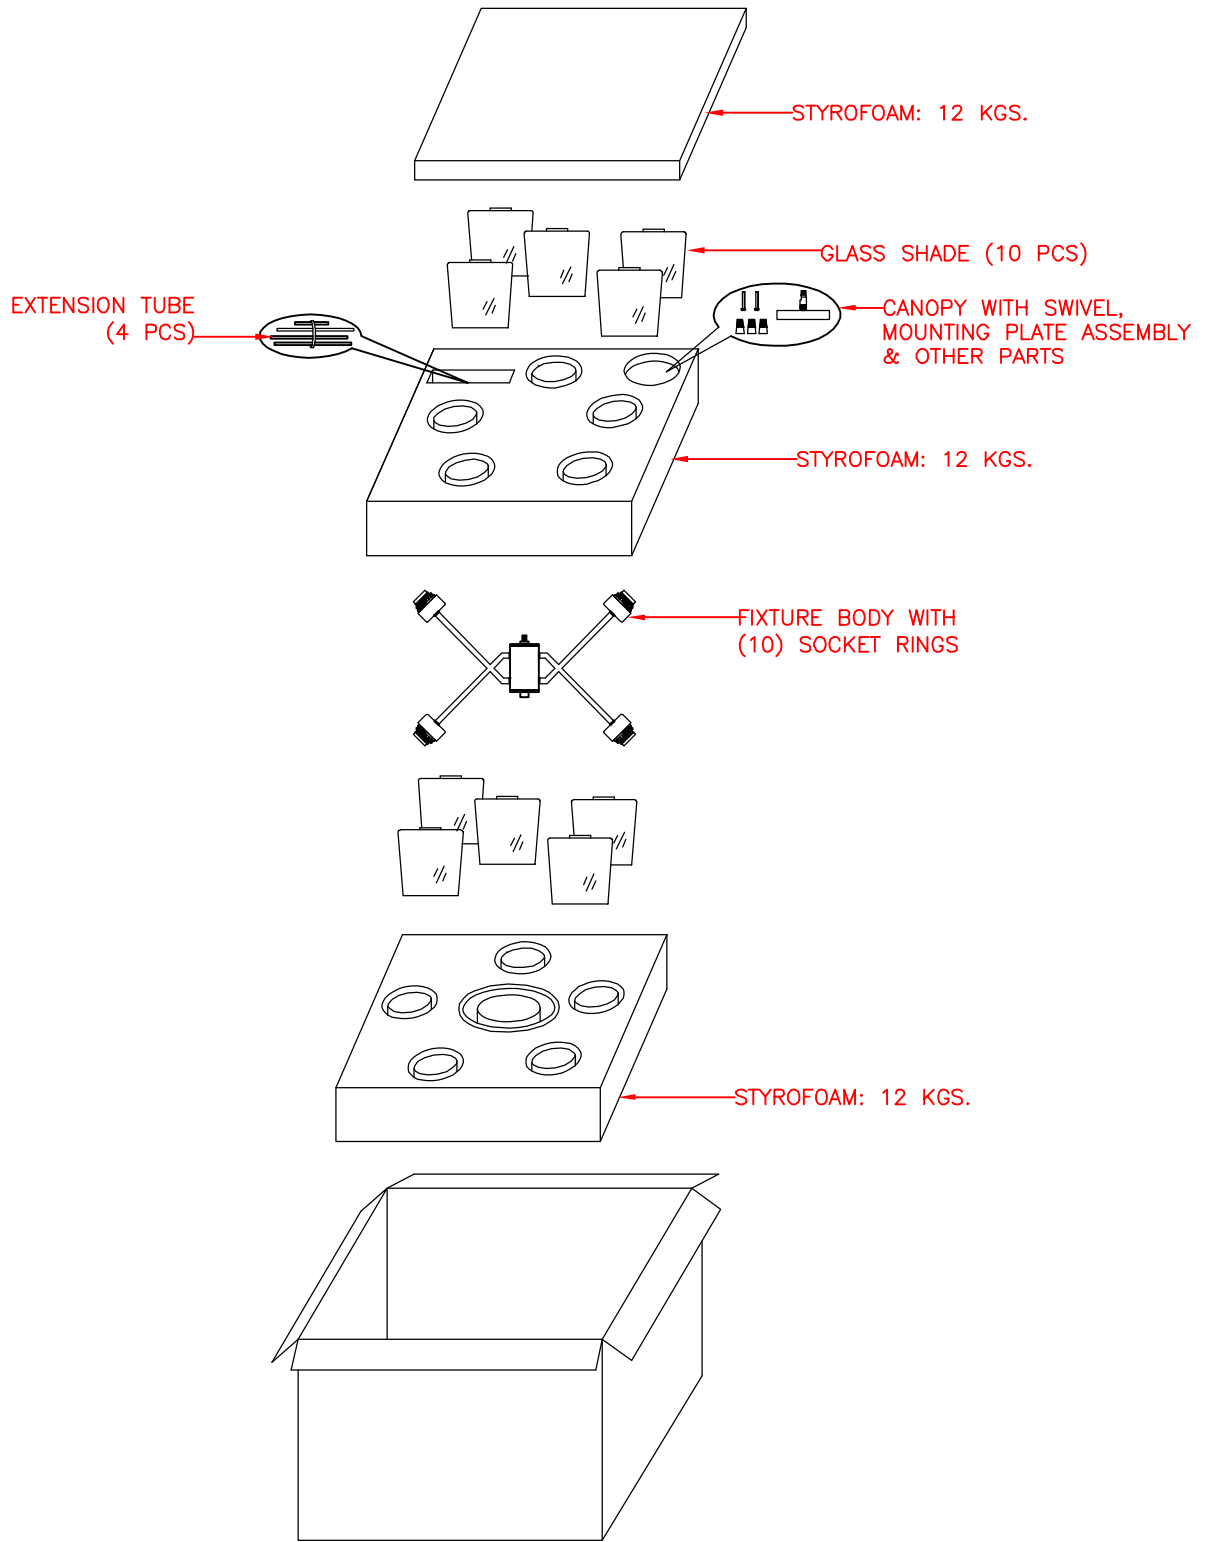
STYROFOAM: 12 KGS.

GLASS SHADE (10 PCS)

EXTENSION TUBE (4 PCS)

CANOPY WITH SWIVEL, MOUNTING PLATE ASSEMBLY & OTHER PARTS

STYROFOAM: 12 KGS.

FIXTURE BODY WITH (10) SOCKET RINGS

STYROFOAM: 12 KGS.